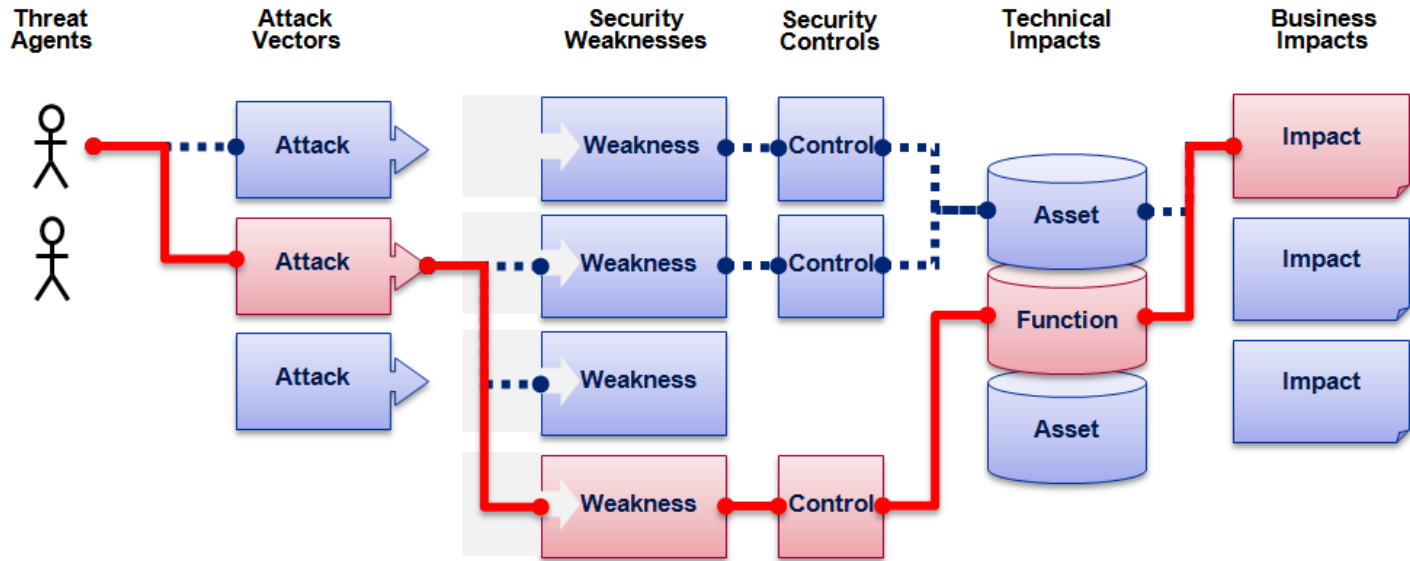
Threat Agents

Attack Vectors

Security Weaknesses

Security Controls

Technical Impacts

Business Impacts

Attack

Weakness

Control

Asset

Impact

Attack

Weakness

Control

Function

Impact

Attack

Weakness

Asset

Impact

Weakness

Control